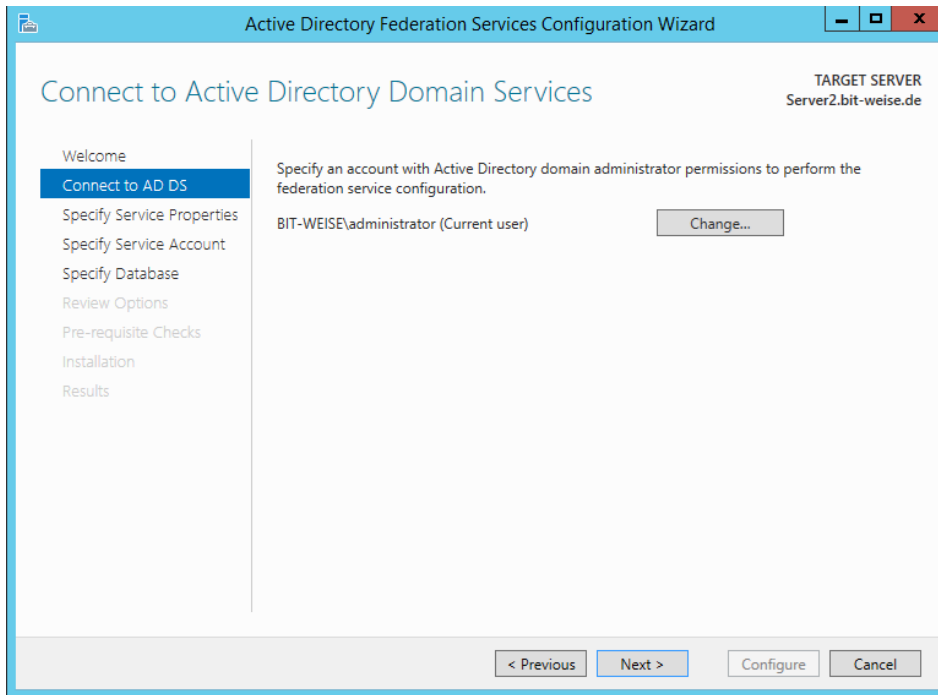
Active Directory Federation Services Configuration Wizard

Connect to Active Directory Domain Services

TARGET SERVER
Server2.bit-weise.de

Welcome
Connect to AD DS
Specify Service Properties
Specify Service Account
Specify Database
Review Options
Pre-requisite Checks
Installation
Results

Specify an account with Active Directory domain administrator permissions to perform the federation service configuration.

BIT-WEISE\administrator (Current user)

Change...

< Previous
Next >
Configure
Cancel